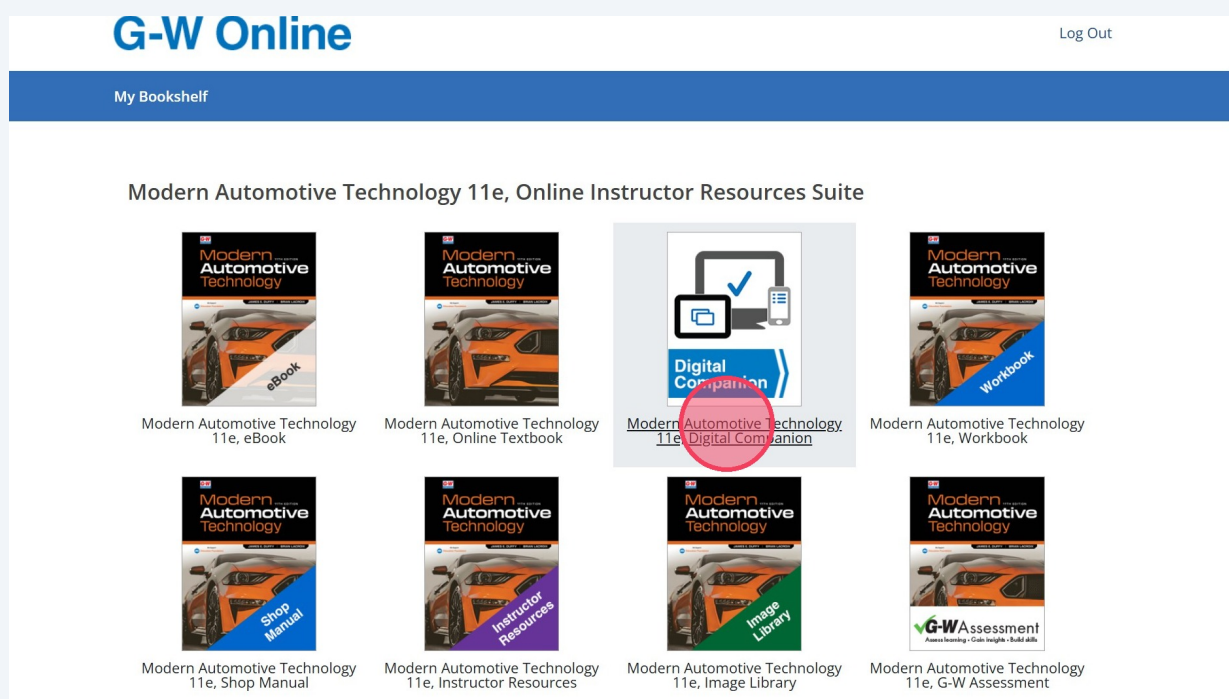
G-W Online

Log Out

My Bookshelf

Modern Automotive Technology 11e, Online Instructor Resources Suite

Modern Automotive Technology

eBook

Modern Automotive Technology 11e, eBook

Modern Automotive Technology

Modern Automotive Technology 11e, Online Textbook

Digital Companion

Modern Automotive Technology 11e, Digital Companion

Modern Automotive Technology

Workbook

Modern Automotive Technology 11e, Workbook

Modern Automotive Technology

Shop Manual

Modern Automotive Technology 11e, Shop Manual

Modern Automotive Technology

Instructor Resources

Modern Automotive Technology 11e, Instructor Resources

Modern Automotive Technology

Image Library

Modern Automotive Technology 11e, Image Library

Modern Automotive Technology

G-W Assessment
Assess learning • Gain insights • Build skills

Modern Automotive Technology 11e, G-W Assessment